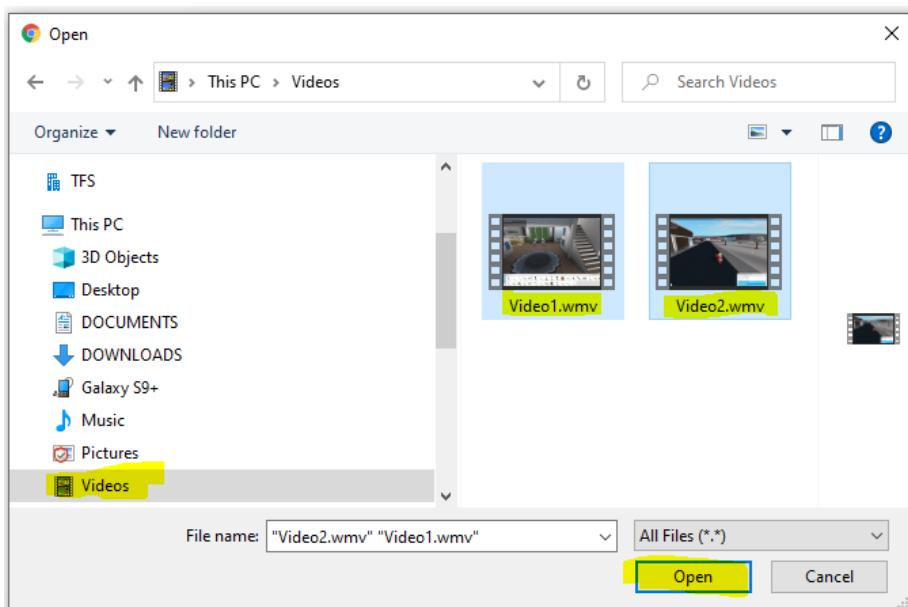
Open

This PC › Videos

Search Videos

Organize ▾ New folder

TFS
This PC
3D Objects
Desktop
DOCUMENTS
DOWNLOADS
Galaxy S9+
Music
Pictures
Videos

Video1.wmv
Video2.wmv

File name: "Video2.wmv" "Video1.wmv"
All Files (*.*)

Open
Cancel